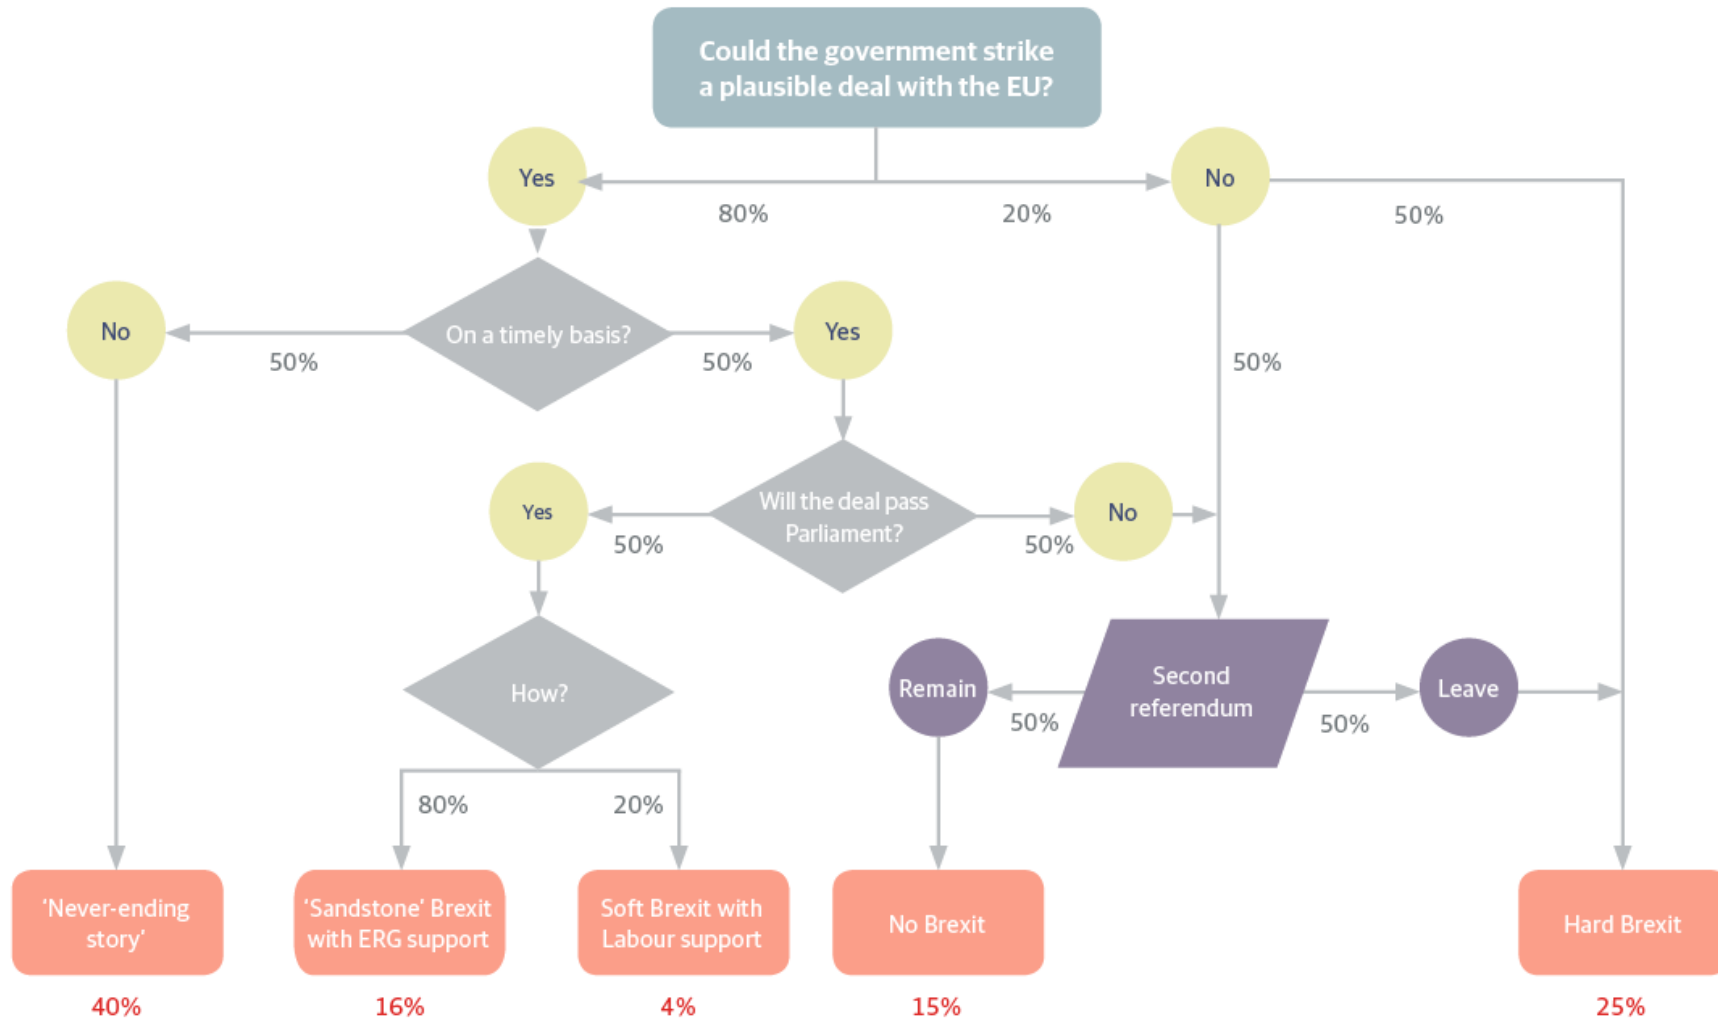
Could the government strike a plausible deal with the EU?

Yes

80%

20%

No

50%

No

50%

On a timely basis?

50%

Yes

50%

Yes

50%

Will the deal pass Parliament?

50%

No

How?

Remain

50%

Second referendum

50%

Leave

80%

20%

'Never-ending story'

'Sandstone' Brexit with ERG support

Soft Brexit with Labour support

No Brexit

Hard Brexit

40%

16%

4%

15%

25%